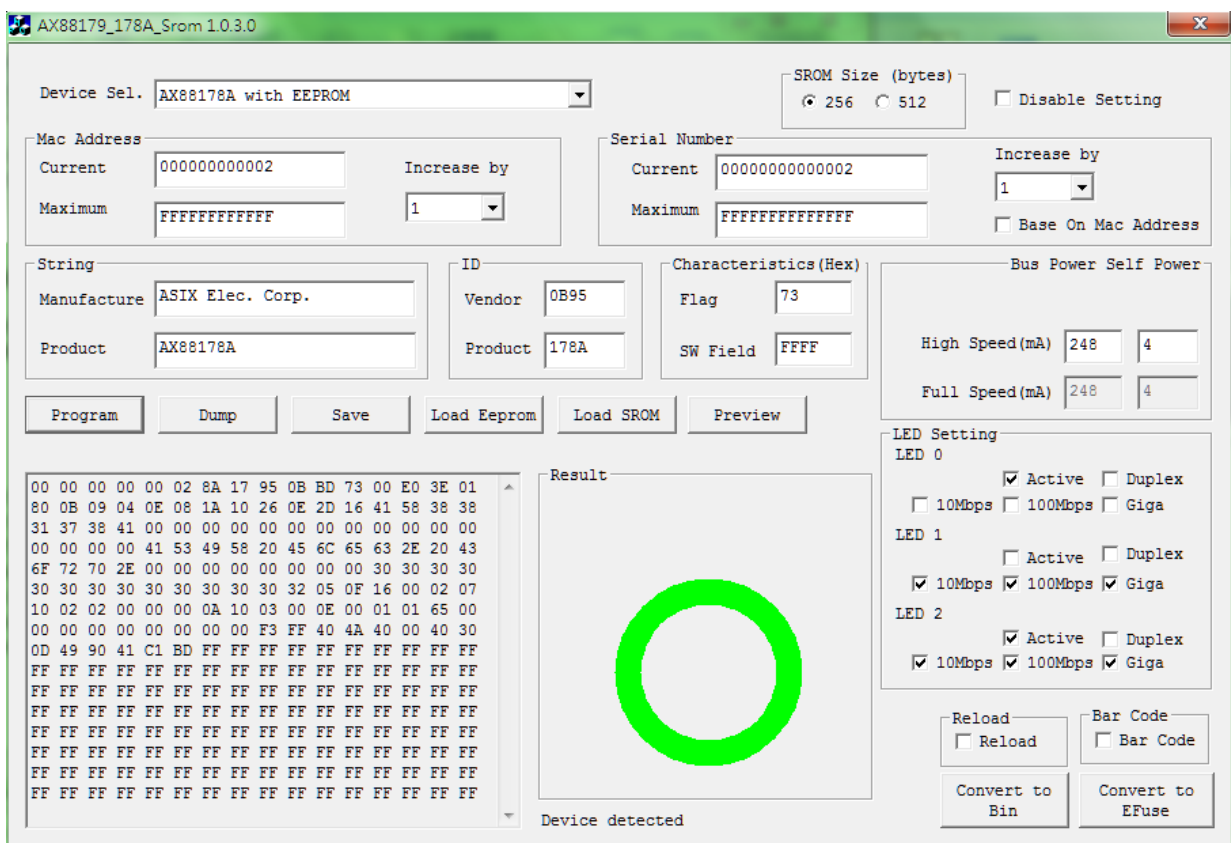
AX88179_178A_Srom 1.0.3.0

Device Sel. AX88178A with EEPROM

SROM Size (bytes)
256 512

Disable Setting

Mac Address
Current 000000000002
Maximum FFFFFFFFFFFF
Increase by 1

Serial Number
Current 00000000000002
Maximum FFFFFFFFFFFFFF
Increase by 1
Base On Mac Address

String
Manufacture ASIX Elec. Corp.
Product AX88178A

ID
Vendor 0B95
Product 178A

Characteristics(Hex)
Flag 73
SW Field FFFF

Bus Power Self Power
High Speed(mA) 248 4
Full Speed(mA) 248 4

Program Dump Save Load Eeprom Load SROM Preview

LED Setting
LED 0
Active Duplex
10Mbps 100Mbps Giga
LED 1
Active Duplex
10Mbps 100Mbps Giga
LED 2
Active Duplex
10Mbps 100Mbps Giga

00 00 00 00 00 02 8A 17 95 0B BD 73 00 E0 3E 01
80 0B 09 04 0E 08 1A 10 26 0E 2D 16 41 58 38 38
31 37 38 41 00 00 00 00 00 00 00 00 00 00 00 00
00 00 00 00 41 53 49 58 20 45 6C 65 63 2E 20 43
6F 72 70 2E 00 00 00 00 00 00 00 00 30 30 30 30
30 30 30 30 30 30 30 30 30 32 05 0F 16 00 02 07
10 02 02 00 00 00 0A 10 03 00 0E 00 01 01 65 00
00 00 00 00 00 00 00 00 F3 FF 40 4A 40 00 40 30
0D 49 90 41 C1 BD FF FF FF FF FF FF FF FF FF FF
FF FF FF FF FF FF FF FF FF FF FF FF FF FF FF FF
FF FF FF FF FF FF FF FF FF FF FF FF FF FF FF FF
FF FF FF FF FF FF FF FF FF FF FF FF FF FF FF FF
FF FF FF FF FF FF FF FF FF FF FF FF FF FF FF FF
FF FF FF FF FF FF FF FF FF FF FF FF FF FF FF FF
FF FF FF FF FF FF FF FF FF FF FF FF FF FF FF FF
FF FF FF FF FF FF FF FF FF FF FF FF FF FF FF FF

Result

Device detected

Reload
Reload

Bar Code
Bar Code

Convert to Bin

Convert to EFuse